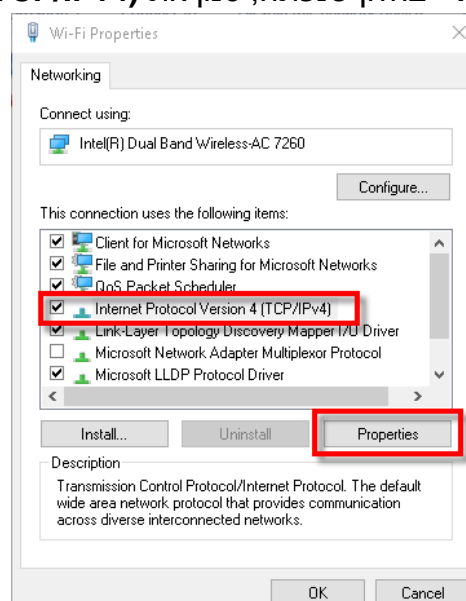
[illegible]

Wi-Fi Properties

Networking

Connect using:

Intel(R) Dual Band Wireless-AC 7260

Configure...

This connection uses the following items:

Client for Microsoft Networks
File and Printer Sharing for Microsoft Networks
QoS Packet Scheduler
Internet Protocol Version 4 (TCP/IPv4)
Link-Layer Topology Discovery Mapper I/O Driver
Microsoft Network Adapter Multiplexor Protocol
Microsoft LLDP Protocol Driver

Install...
Uninstall
Properties

Description

Transmission Control Protocol/Internet Protocol. The default wide area network protocol that provides communication across diverse interconnected networks.

OK
Cancel